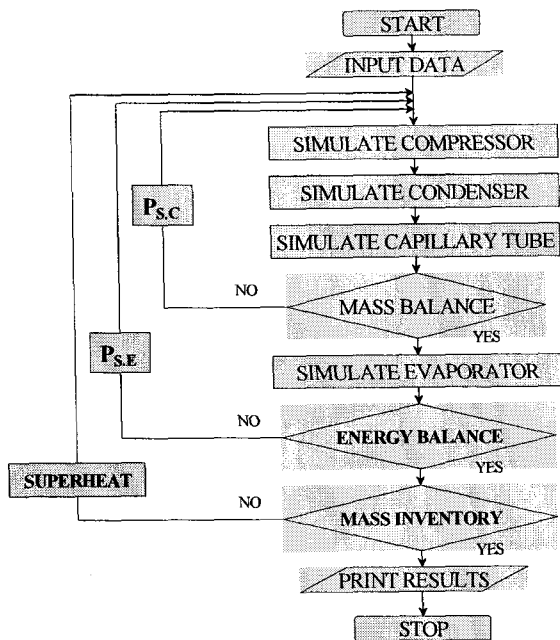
START

INPUT DATA

SIMULATE COMPRESSOR

SIMULATE CONDENSER

$P_{S.C}$

SIMULATE CAPILLARY TUBE

NO

MASS BALANCE

YES

$P_{S.E}$

SIMULATE EVAPORATOR

NO

ENERGY BALANCE

YES

SUPERHEAT

NO

MASS INVENTORY

YES

PRINT RESULTS

STOP